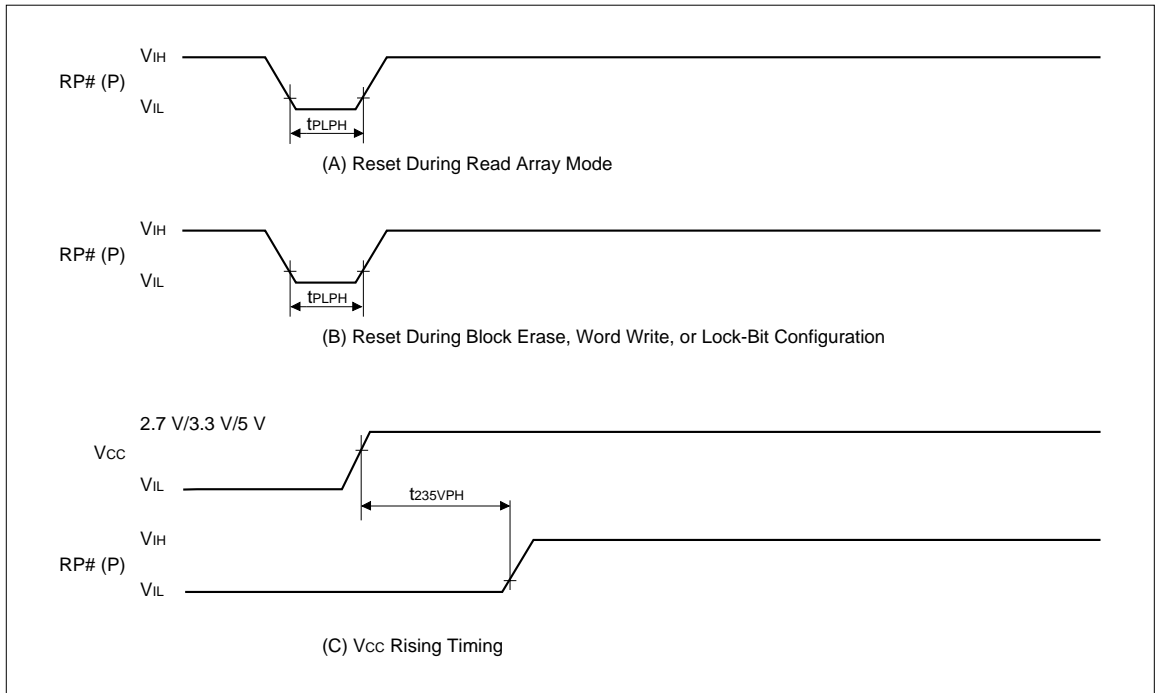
$V_{IH}$
RP# (P)
$V_{IL}$
$t_{PLPH}$
(A) Reset During Read Array Mode

$V_{IH}$
RP# (P)
$V_{IL}$
$t_{PLPH}$
(B) Reset During Block Erase, Word Write, or Lock-Bit Configuration

2.7 V/3.3 V/5 V
$V_{CC}$
$V_{IL}$
$t_{235VPH}$
$V_{IH}$
RP# (P)
$V_{IL}$
(C) $V_{CC}$ Rising Timing